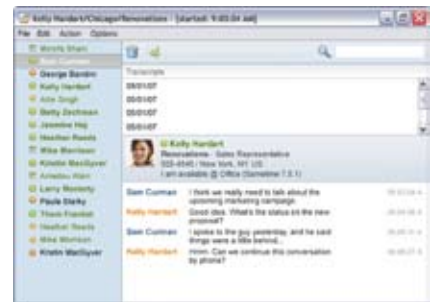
Kelly Hardert/Chicago/Renovations - [started: 9:03:04 AM]

File Edit Action Options

Wendy Shaw
Sam Curman
George Bandini
Kelly Hardert
Alia Singh
Betty Zechman
Jasmine Hsu
Heather Reeds
Mike Morrison
Kristin MacGyver
Amadou Wan
Larry Monterry
Paula Sletty
Thom Frankel
Heather Reeds
Mike Morrison
Kristin MacGyver

Transcript
05/01/07
05/01/07
05/01/07
05/01/07

Kelly Hardert
Renovations - Sales Representative
555-4545 / New York, NY US
I am available @ Office (Sametime 7.5.1)

Sam Curman: I think we really need to talk about the upcoming marketing campaign.
Kelly Hardert: Good idea. What's the status on the new proposal?
Sam Curman: I spoke to the guy yesterday, and he said things were a little behind...
Kelly Hardert: Hmm. Can we continue this conversation by phone?